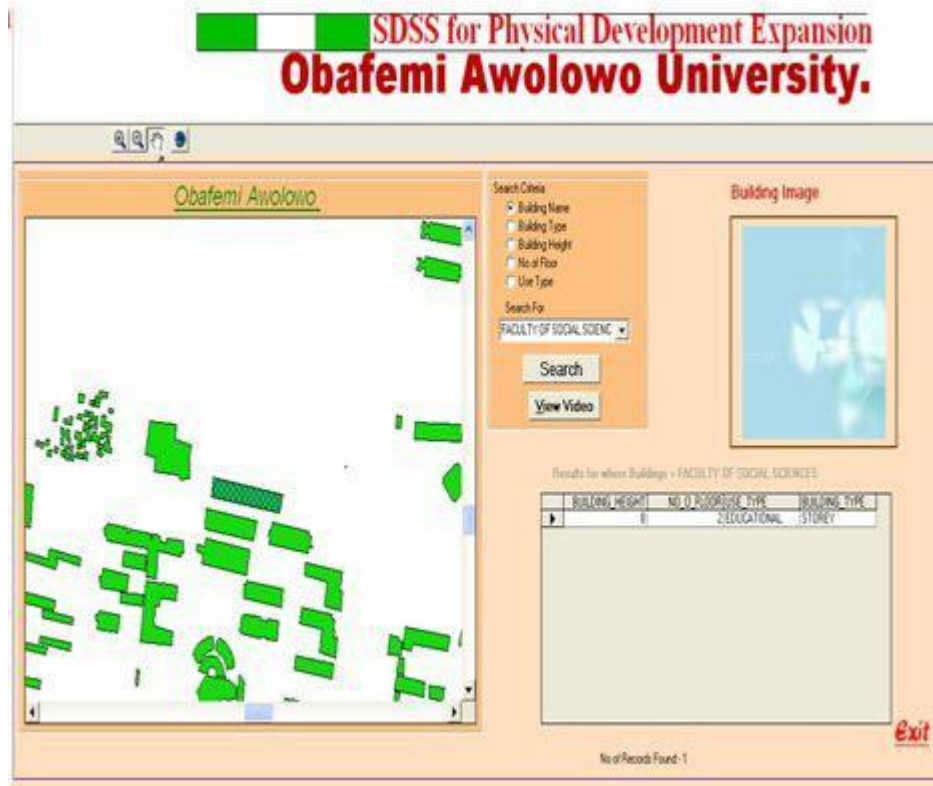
SDSS for Physical Development Expansion
Obafemi Awolowo University.

Obafemi Awolowo

Search Criteria
Building Name
Building Type
Building Height
No of Floor
Use Type

Search For
FACULTY OF SOCIAL SCIENC

Search
View Video

Building Image

Results for where Buildings = FACULTY OF SOCIAL SCIENCES

| | BUILDING_HEIGHT | NO_O_FLOOR | USE_TYPE | BUILDING_TYPE |
|---|---|---|---|---|
| ▶ | 8 | 2 | EDUCATIONAL | STOREY |

Exit

No of Records Found - 1